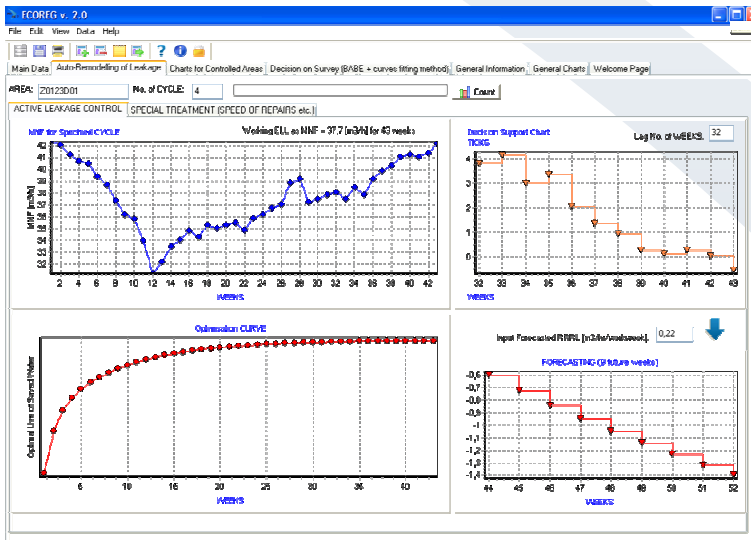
ECOREG v. 2.0

File Edit View Data Help

Main Data | Auto-Remodelling of Leakage | Charts for Controlled Areas | Decision on Survey (BABE + curves fitting method) | General Information | General Charts | Welcome Page

AREA: Z0123D01 No. of CYCLE: 4 Count

ACTIVE LEAKAGE CONTROL | SPECIAL TREATMENT (SPEED OF REPAIRS etc.)

MNF for Specified CYCLE

Working ELL as MNF = 37,7 [m3/h] for 43 weeks

MNF [m3/h]

42 41 40 39 38 37 36 35 34 33 32

2 4 6 8 10 12 14 16 18 20 22 24 26 28 30 32 34 36 38 40 42

WEEKS

Decision Support Chart

TICKS

Lag No. of WEEKS: 32

4 3 2 1 0

32 33 34 35 36 37 38 39 40 41 42 43

WEEKS

Optimisation CURVE

Optimal Line of Saved Water

5 10 15 20 25 30 35 40

WEEKS

Input Forecasted RRRL [m3/h/week]: 0,22

FORECASTING (9 future weeks)

-0,6 -0,7 -0,8 -0,9 -1 -1,1 -1,2 -1,3 -1,4

44 45 46 47 48 49 50 51 52

WEEKS